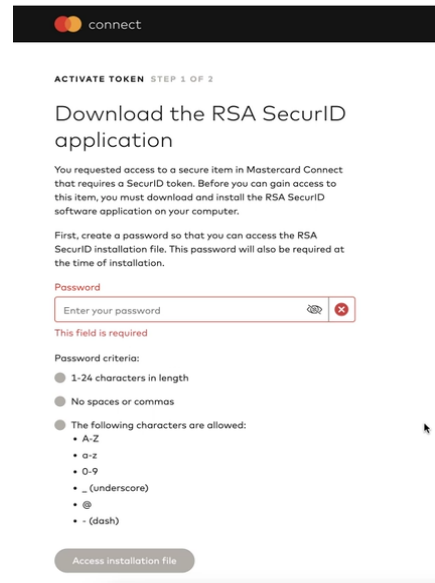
connect

ACTIVATE TOKEN STEP 1 OF 2

Download the RSA SecurID application

You requested access to a secure item in Mastercard Connect that requires a SecurID token. Before you can gain access to this item, you must download and install the RSA SecurID software application on your computer.

First, create a password so that you can access the RSA SecurID installation file. This password will also be required at the time of installation.

Password

Enter your password

This field is required

Password criteria:

1-24 characters in length

No spaces or commas

The following characters are allowed:
• A-Z
• a-z
• 0-9
• _ (underscore)
• @
• - (dash)

Access installation file